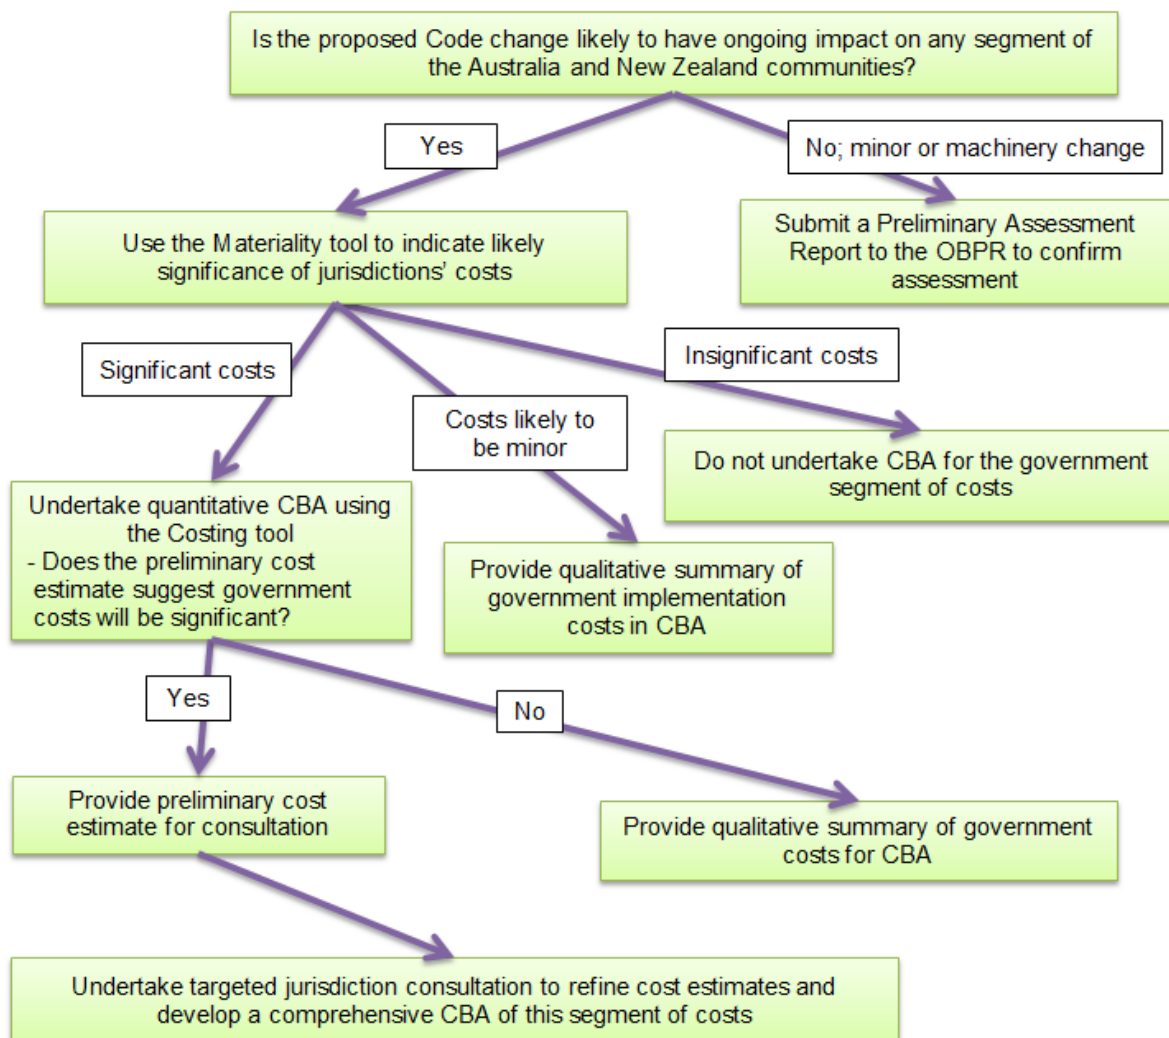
Is the proposed Code change likely to have ongoing impact on any segment of the Australia and New Zealand communities?

Yes

No; minor or machinery change

Use the Materiality tool to indicate likely significance of jurisdictions' costs

Submit a Preliminary Assessment Report to the OBPR to confirm assessment

Significant costs

Insignificant costs

Costs likely to be minor

Do not undertake CBA for the government segment of costs

Undertake quantitative CBA using the Costing tool
- Does the preliminary cost estimate suggest government costs will be significant?

Provide qualitative summary of government implementation costs in CBA

Yes

No

Provide preliminary cost estimate for consultation

Provide qualitative summary of government costs for CBA

Undertake targeted jurisdiction consultation to refine cost estimates and develop a comprehensive CBA of this segment of costs